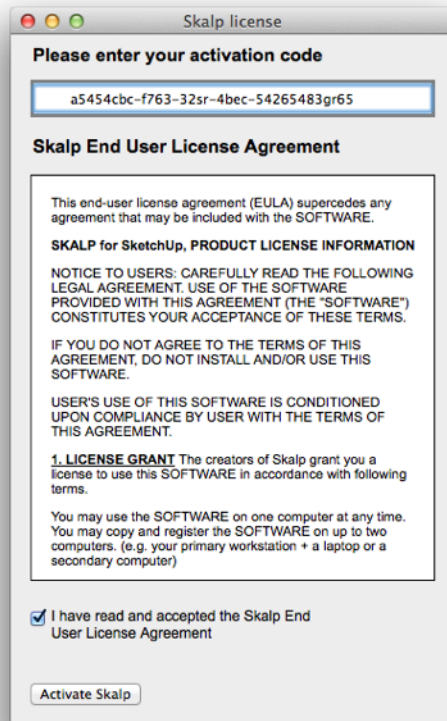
Skalp license

Please enter your activation code

a5454cbc-f763-32sr-4bec-54265483gr65

Skalp End User License Agreement

This end-user license agreement (EULA) supercedes any agreement that may be included with the SOFTWARE.

SKALP for SketchUp, PRODUCT LICENSE INFORMATION

NOTICE TO USERS: CAREFULLY READ THE FOLLOWING LEGAL AGREEMENT. USE OF THE SOFTWARE PROVIDED WITH THIS AGREEMENT (THE "SOFTWARE") CONSTITUTES YOUR ACCEPTANCE OF THESE TERMS.

IF YOU DO NOT AGREE TO THE TERMS OF THIS AGREEMENT, DO NOT INSTALL AND/OR USE THIS SOFTWARE.

USER'S USE OF THIS SOFTWARE IS CONDITIONED UPON COMPLIANCE BY USER WITH THE TERMS OF THIS AGREEMENT.

1. LICENSE GRANT The creators of Skalp grant you a license to use this SOFTWARE in accordance with following terms.

You may use the SOFTWARE on one computer at any time. You may copy and register the SOFTWARE on up to two computers. (e.g. your primary workstation + a laptop or a secondary computer)

I have read and accepted the Skalp End User License Agreement

Activate Skalp